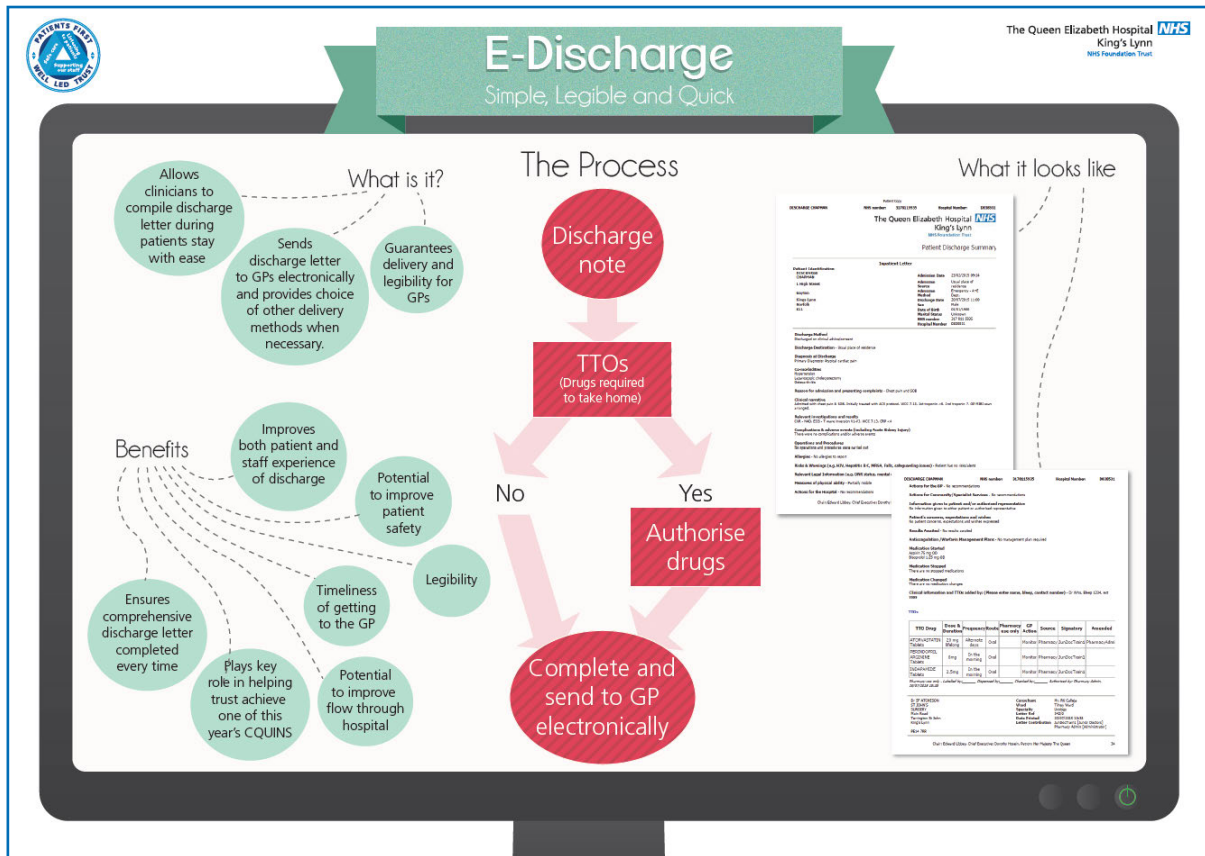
PATIENTS FIRST
WELL LED TRUST
Supporting our staff

E-Discharge
Simple, Legible and Quick

The Queen Elizabeth Hospital NHS
King's Lynn
NHS Foundation Trust

What is it?

Allows clinicians to compile discharge letter during patients stay with ease

Sends discharge letter to GPs electronically and provides choice of other delivery methods when necessary.

Guarantees delivery and legibility for GPs

Benefits

Improves both patient and staff experience of discharge

Potential to improve patient safety

Legibility

Timeliness of getting to the GP

Ensures comprehensive discharge letter completed every time

Plays key role in helping trust achieve one of this year's CQUINS

Potential to improve flow through hospital

The Process

Discharge note

TTOs
(Drugs required to take home)

No

Yes

Authorise drugs

Complete and send to GP electronically

What it looks like

The Queen Elizabeth Hospital NHS
King's Lynn
NHS Foundation Trust

Patient Discharge Summary

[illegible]